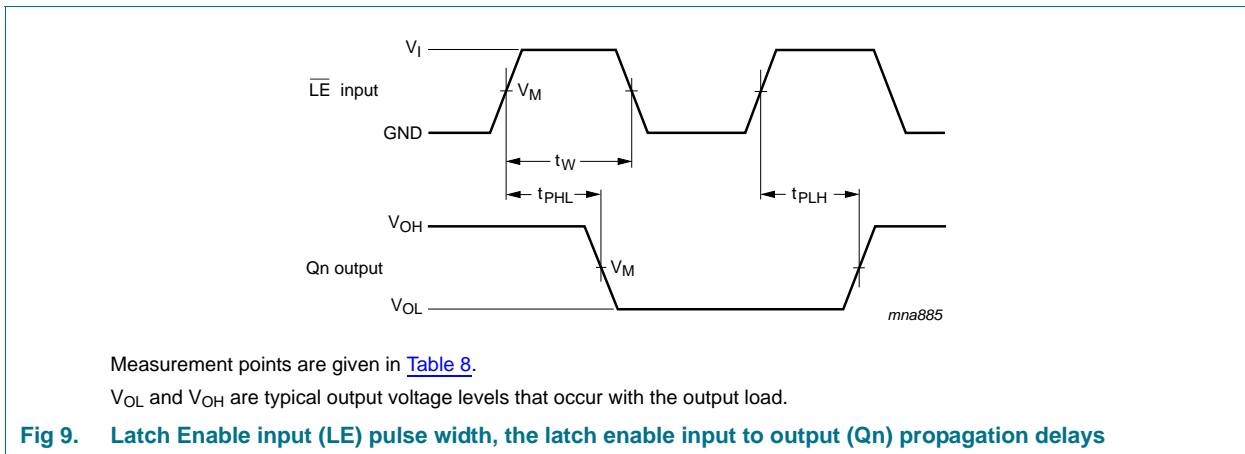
$V_I$

$\overline{LE}$ input

$V_M$

GND

$t_W$

$t_{PHL}$

$t_{PLH}$

$V_{OH}$

Qn output

$V_M$

$V_{OL}$

mna885

Measurement points are given in Table 8.

$V_{OL}$ and $V_{OH}$ are typical output voltage levels that occur with the output load.

Fig 9. Latch Enable input (LE) pulse width, the latch enable input to output (Qn) propagation delays